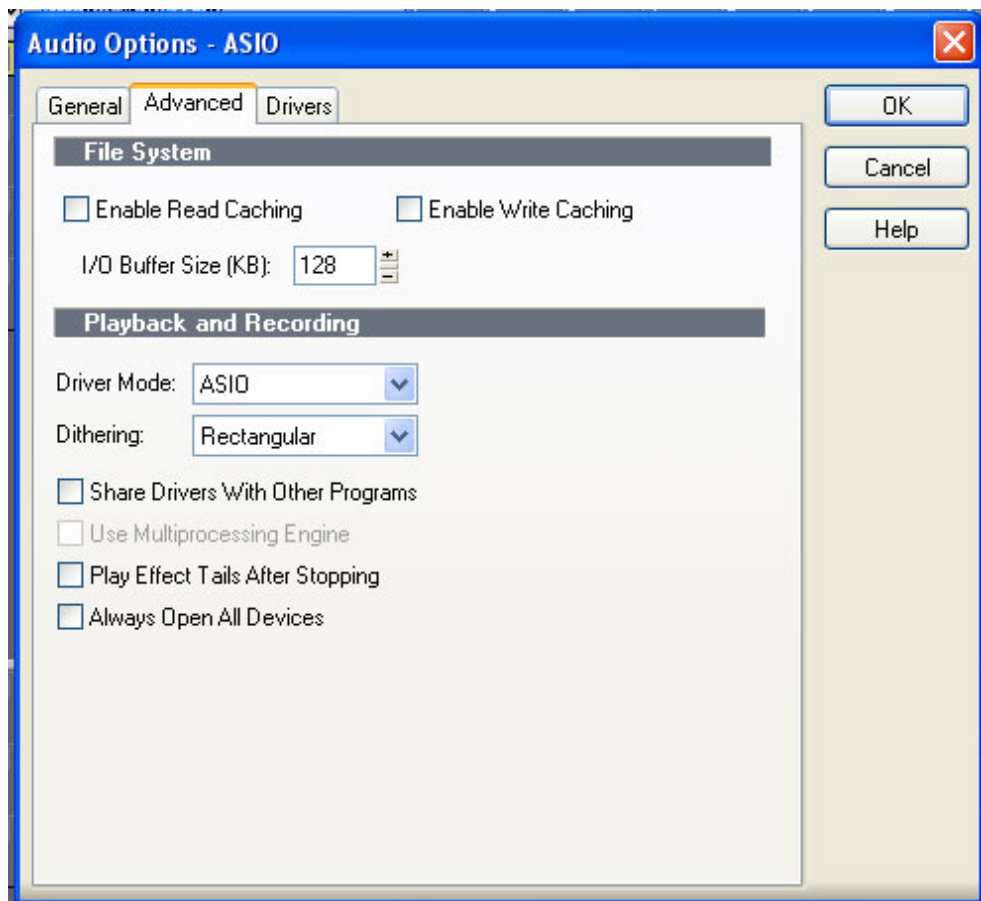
Audio Options - ASIO

General | Advanced | Drivers

OK

Cancel

Help

File System

Enable Read Caching

Enable Write Caching

I/O Buffer Size (KB): 128

Playback and Recording

Driver Mode: ASIO

Dithering: Rectangular

Share Drivers With Other Programs

Use Multiprocessing Engine

Play Effect Tails After Stopping

Always Open All Devices